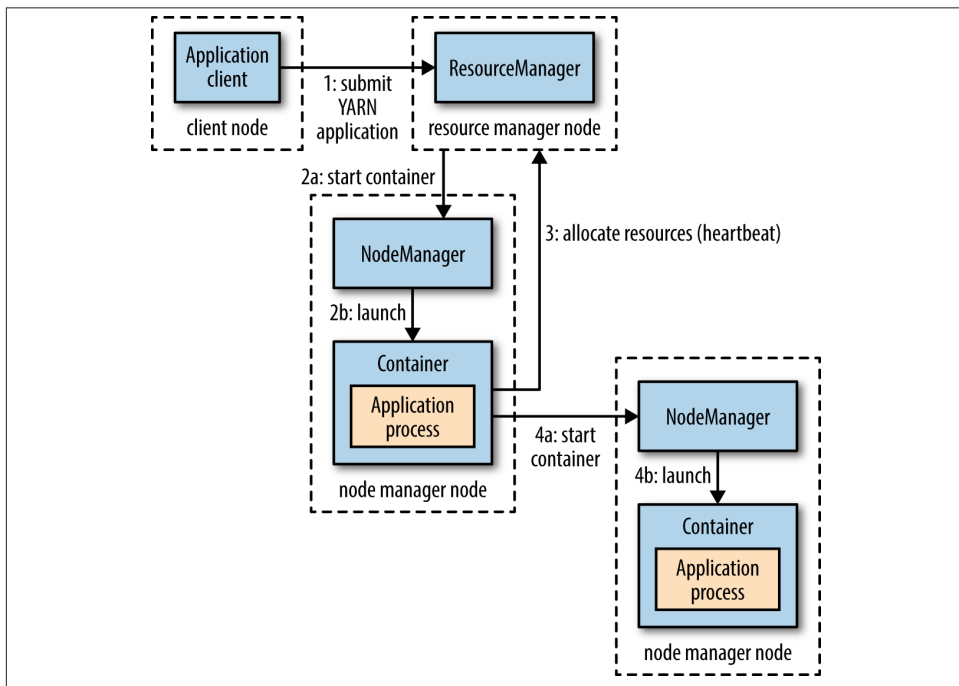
Application client

client node

1: submit YARN application

ResourceManager

resource manager node

2a: start container

3: allocate resources (heartbeat)

NodeManager

2b: launch

Container

Application process

node manager node

4a: start container

NodeManager

4b: launch

Container

Application process

node manager node